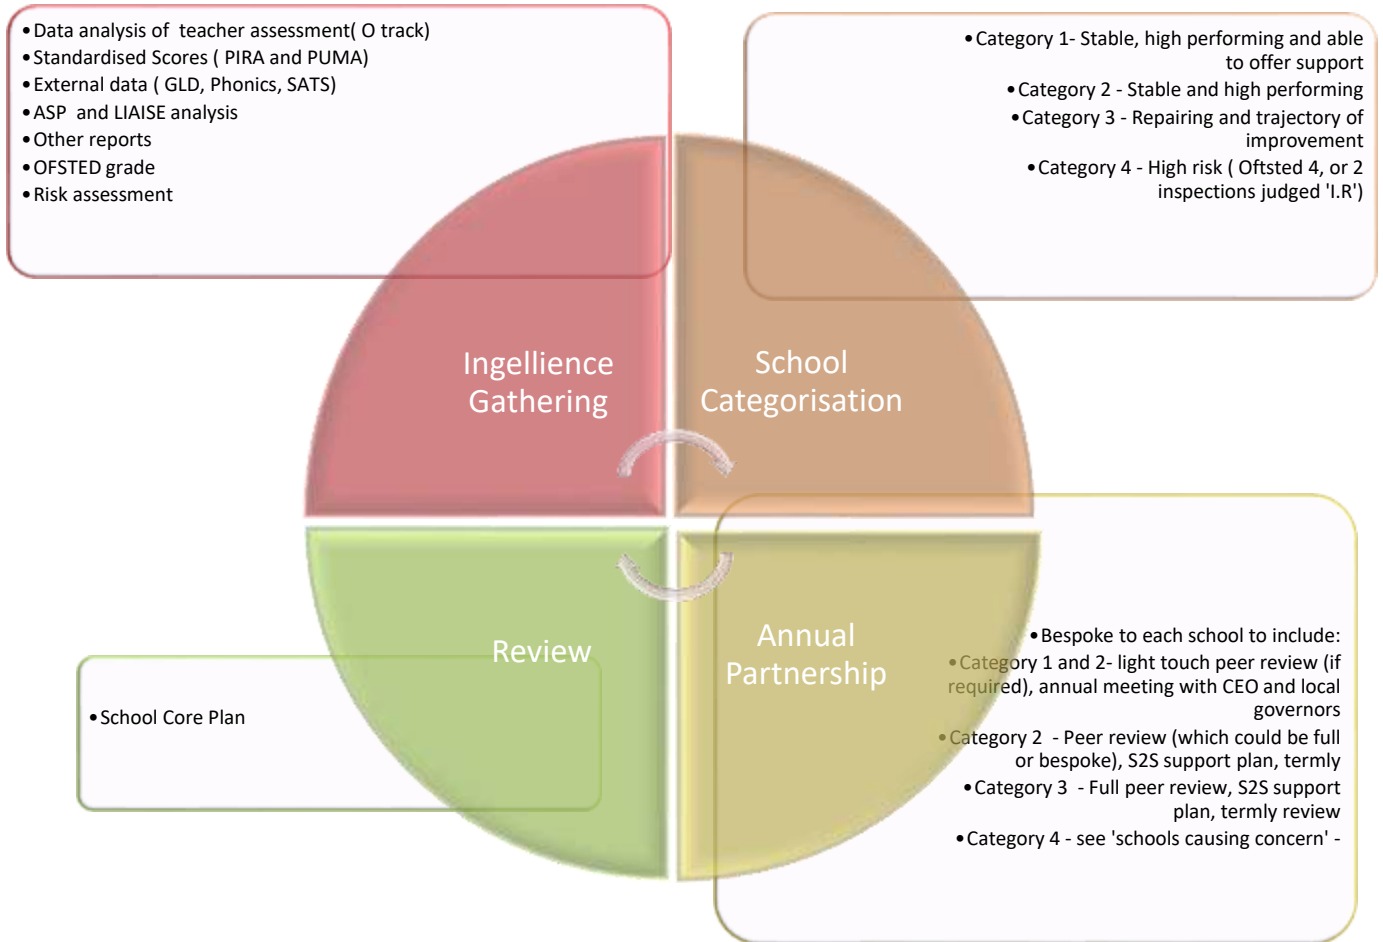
• Data analysis of teacher assessment( O track)
• Standardised Scores ( PIRA and PUMA)
• External data ( GLD, Phonics, SATS)
• ASP and LIAISE analysis
• Other reports
• OFSTED grade
• Risk assessment

• Category 1- Stable, high performing and able to offer support
• Category 2 - Stable and high performing
• Category 3 - Repairing and trajectory of improvement
• Category 4 - High risk ( Oftsted 4, or 2 inspections judged 'I.R')

Ingellience Gathering

School Categorisation

Review

Annual Partnership

• School Core Plan

• Bespoke to each school to include:
• Category 1 and 2- light touch peer review (if required), annual meeting with CEO and local governors
• Category 2 - Peer review (which could be full or bespoke), S2S support plan, termly
• Category 3 - Full peer review, S2S support plan, termly review
• Category 4 - see 'schools causing concern' -